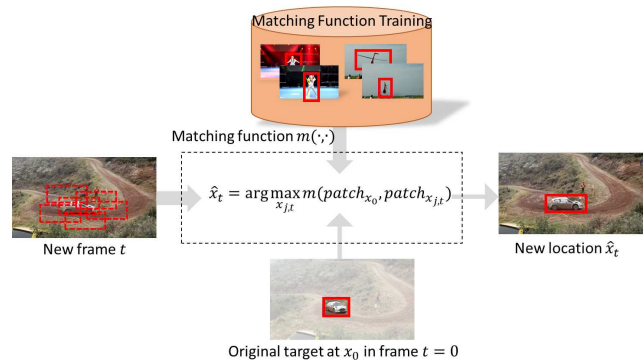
Matching Function Training

Matching function $m(\cdot,\cdot)$

$\hat{x}_t = \arg\max_{x_{j,t}} m(patch_{x_0}, patch_{x_{j,t}})$

New frame $t$

New location $\hat{x}_t$

Original target at $x_0$ in frame $t = 0$